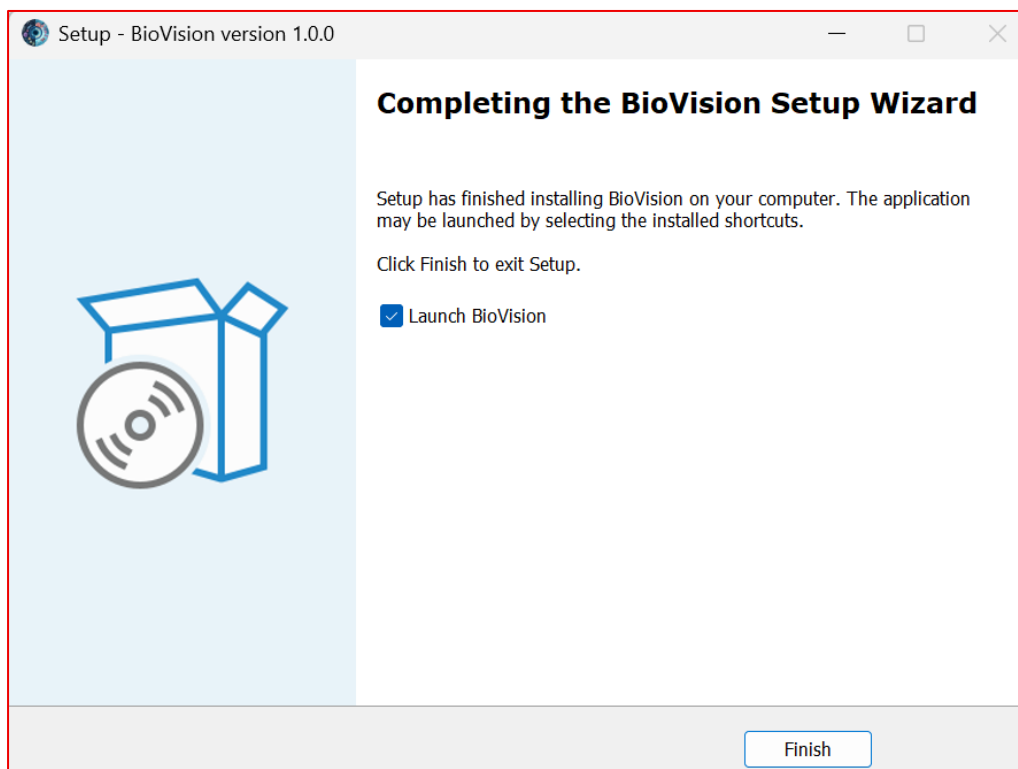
Setup - BioVision version 1.0.0

Completing the BioVision Setup Wizard

Setup has finished installing BioVision on your computer. The application may be launched by selecting the installed shortcuts.

Click Finish to exit Setup.

Launch BioVision

Finish